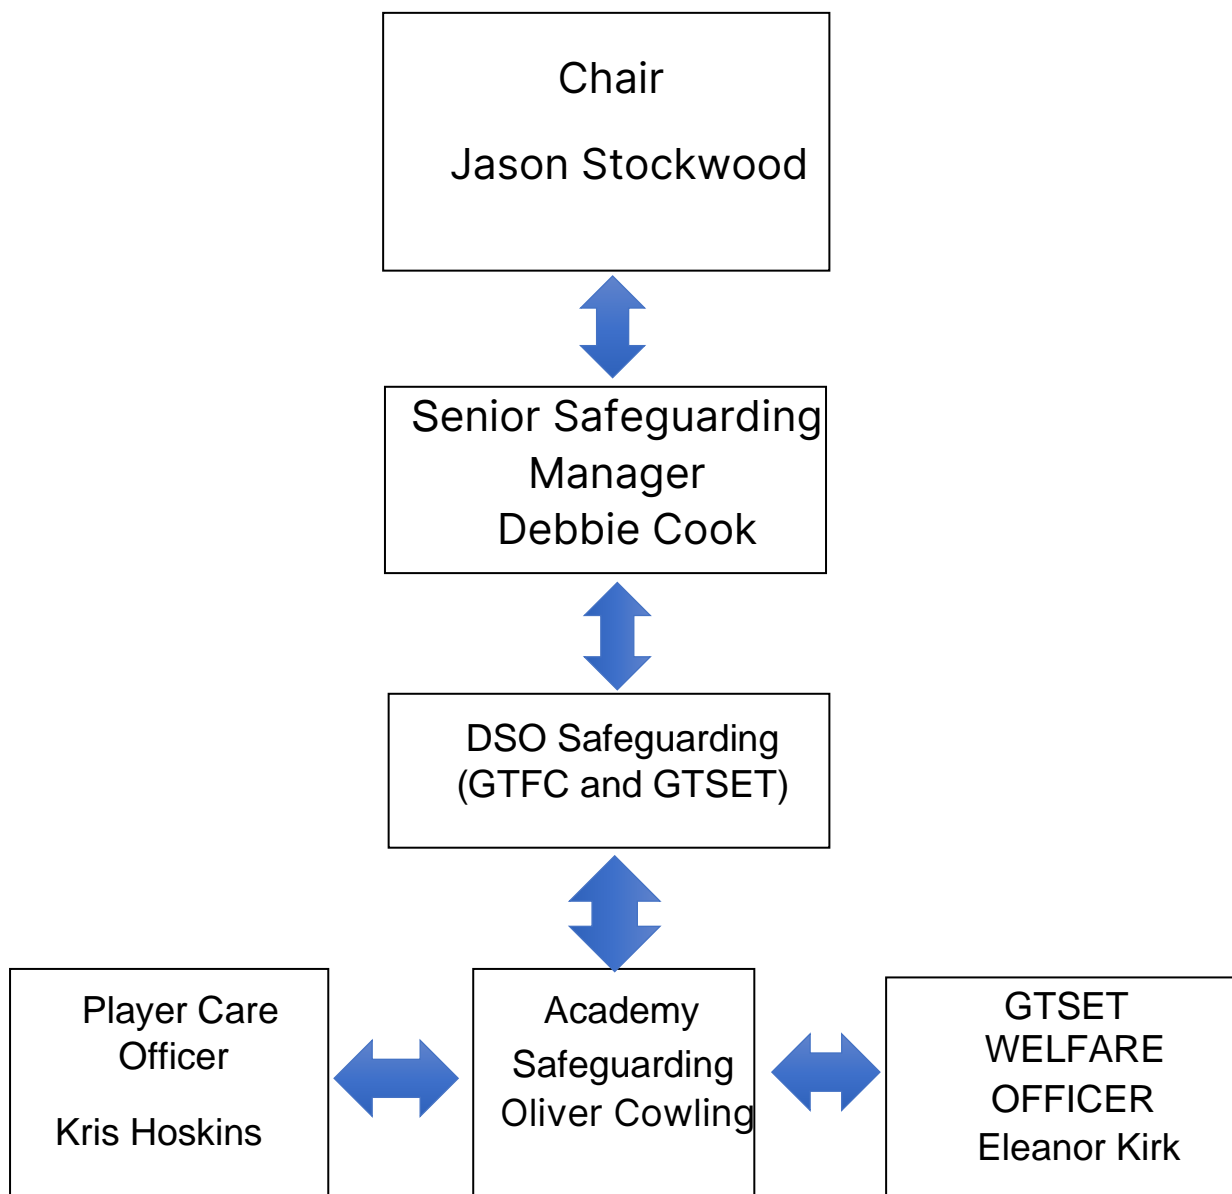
Chair

Jason Stockwood

Senior Safeguarding Manager
Debbie Cook

DSO Safeguarding
(GTFC and GTSET)

Player Care Officer

Kris Hoskins

Academy
Safeguarding
Oliver Cowling

GTSET
WELFARE
OFFICER
Eleanor Kirk